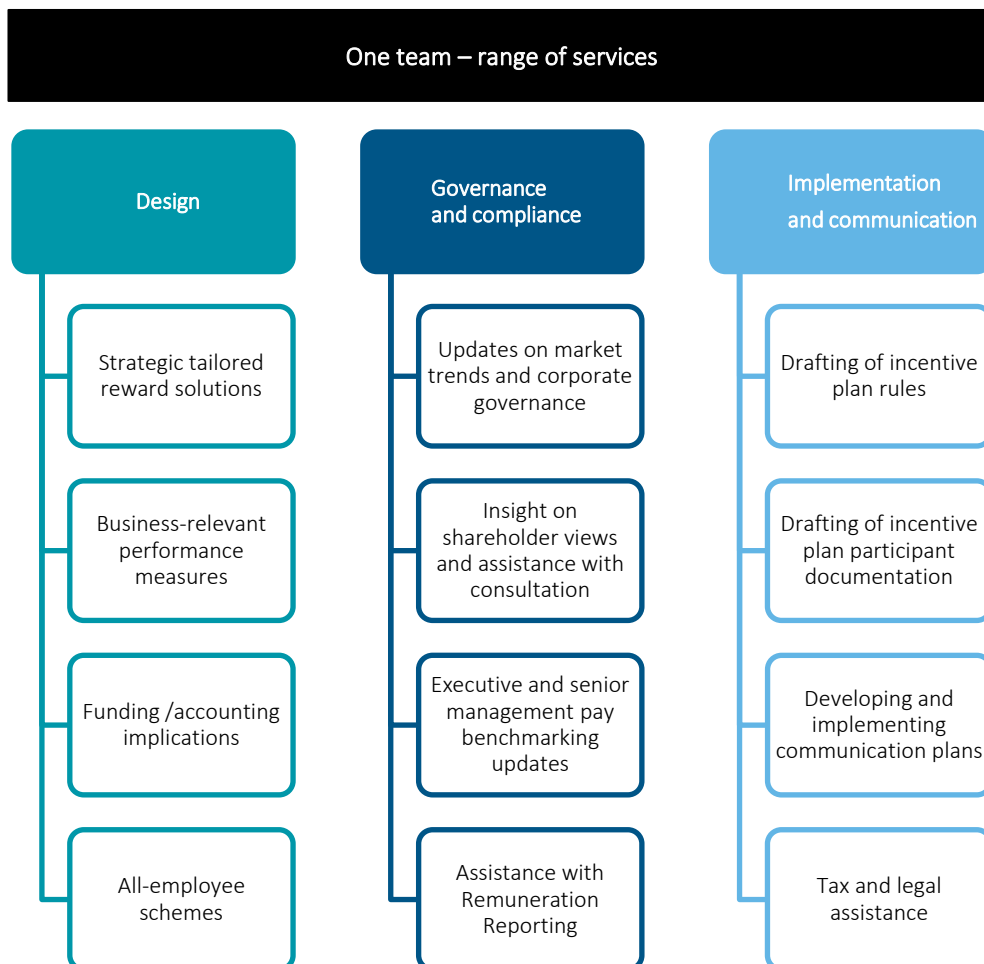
One team – range of services

Design

Strategic tailored reward solutions

Business-relevant performance measures

Funding /accounting implications

All-employee schemes

Governance and compliance

Updates on market trends and corporate governance

Insight on shareholder views and assistance with consultation

Executive and senior management pay benchmarking updates

Assistance with Remuneration Reporting

Implementation and communication

Drafting of incentive plan rules

Drafting of incentive plan participant documentation

Developing and implementing communication plans

Tax and legal assistance